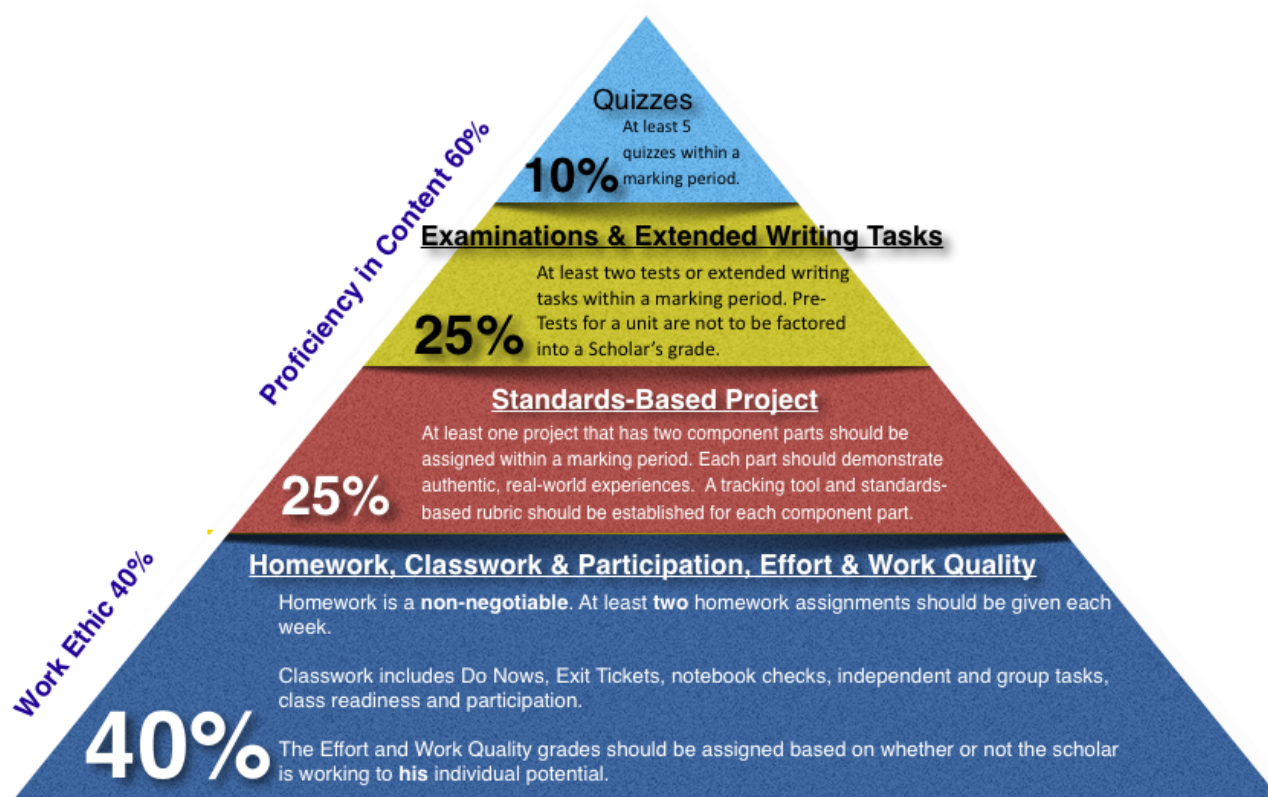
Proficiency in Content 60%

Quizzes

10%

At least 5 quizzes within a marking period.

Examinations & Extended Writing Tasks

25%

At least two tests or extended writing tasks within a marking period. Pre-Tests for a unit are not to be factored into a Scholar's grade.

Standards-Based Project

25%

At least one project that has two component parts should be assigned within a marking period. Each part should demonstrate authentic, real-world experiences. A tracking tool and standards-based rubric should be established for each component part.

Work Ethic 40%

Homework, Classwork & Participation, Effort & Work Quality

40%

Homework is a **non-negotiable**. At least **two** homework assignments should be given each week.

Classwork includes Do Nows, Exit Tickets, notebook checks, independent and group tasks, class readiness and participation.

The Effort and Work Quality grades should be assigned based on whether or not the scholar is working to **his** individual potential.